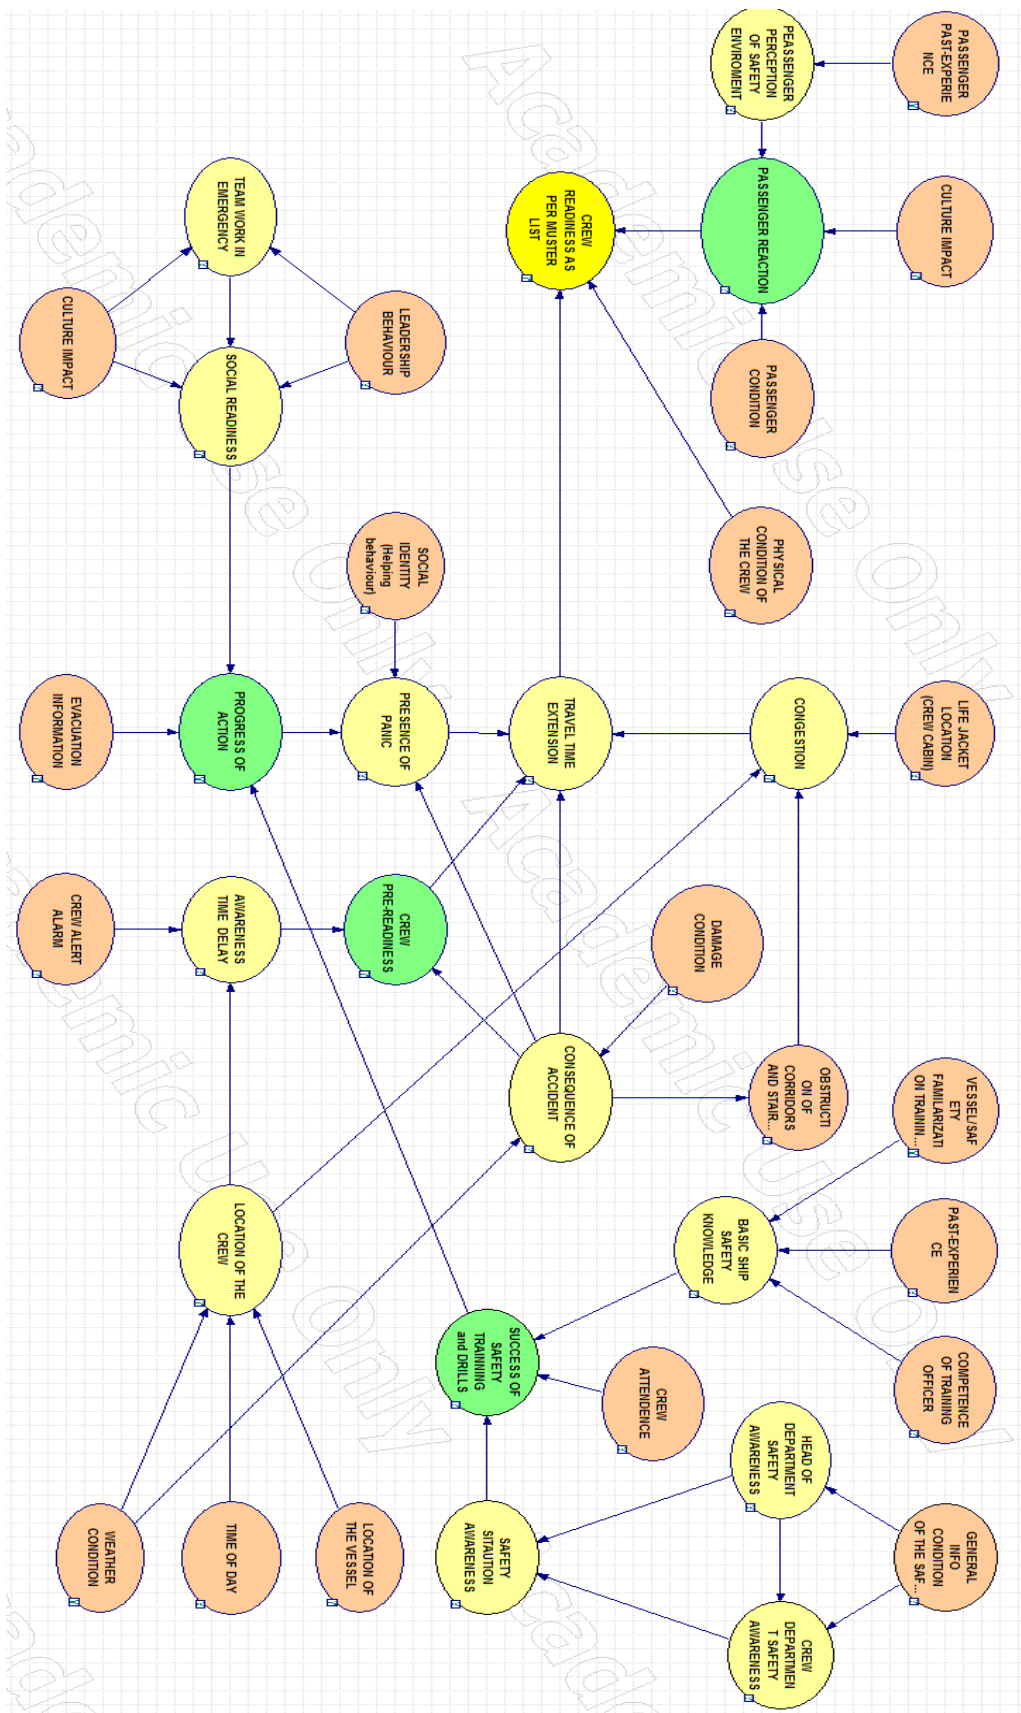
PASSENGER PAST-EXPERIENCE

PEASSENGER PERCEPTION OF SAFETY ENVIROMENT

CULTURE IMPACT

PASSENGER REACTION

CREW READINESS AS PER MUSTER LIST

PASSENGER CONDITION

PHYSICAL CONDITION OF THE CREW

TEAM WORK IN EMERGENCY

LEADERSHIP BEHAVIOUR

CULTURE IMPACT

SOCIAL READINESS

SOCIAL IDENTITY (Helping behaviour)

LIFE JACKET LOCATION (CREW CABIN)

CONGESTION

TRAVEL TIME EXTENSION

PRESENCE OF PANIC

PROGRESS OF ACTION

EVACUATION INFORMATION

DAMAGE CONDITION

CREW PRE-READINESS

AWARENESS TIME DELAY

CREW ALERT ALARM

VESSEL/SAFETY FAMILARIZATION ON TRAININ...

OBSTRUCTION OF CORRIDORS AND STAIR...

CONSEQUENCE OF ACCIDENT

PAST-EXPERIENCE

BASIC SHIP SAFETY KNOWLEDGE

LOCATION OF THE CREW

COMPETENCE OF TRAINING OFFICER

CREW ATTENDENCE

SUCCESS OF SAFETY TRAINNING and DRILLS

HEAD OF DEPARTMENT SAFETY AWARENESS

GENERAL INFO CONDITION OF THE SAF...

SAFETY SITUATION AWARENESS

CREW DEPARTMENT SAFETY AWARENESS

WEATHER CONDITION

TIME OF DAY

LOCATION OF THE VESSEL

Academic Use Only